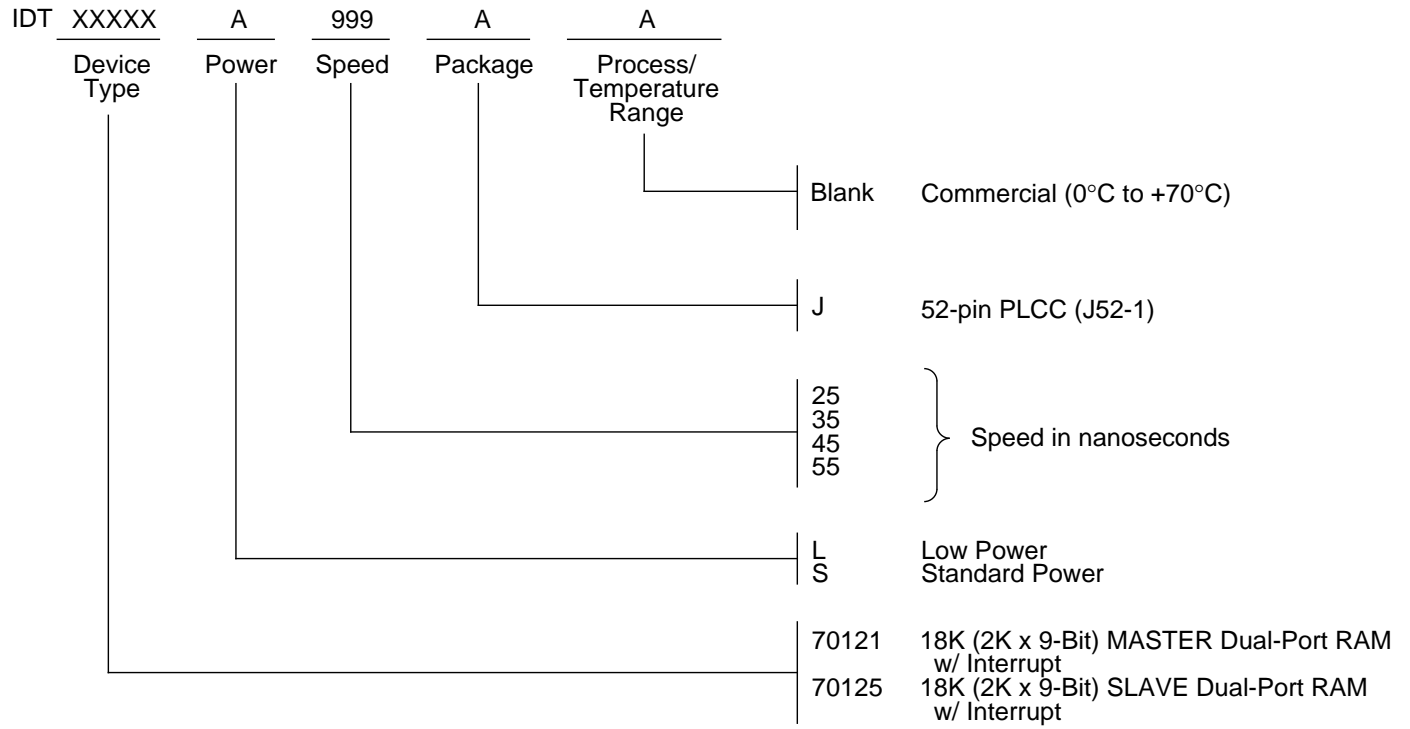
IDT XXXXX A 999 A A

Device Type

Power

Speed

Package

Process/ Temperature Range

Blank Commercial (0°C to +70°C)

J 52-pin PLCC (J52-1)

25
35
45
55

Speed in nanoseconds

L Low Power
S Standard Power

70121 18K (2K x 9-Bit) MASTER Dual-Port RAM w/ Interrupt
70125 18K (2K x 9-Bit) SLAVE Dual-Port RAM w/ Interrupt